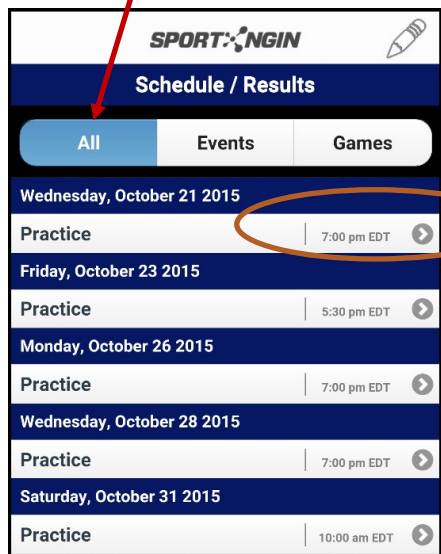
SPORTNGIN

Schedule / Results

All
Events
Games

Wednesday, October 21 2015
Practice
7:00 pm EDT

Friday, October 23 2015
Practice
5:30 pm EDT

Monday, October 26 2015
Practice
7:00 pm EDT

Wednesday, October 28 2015
Practice
7:00 pm EDT

Saturday, October 31 2015
Practice
10:00 am EDT